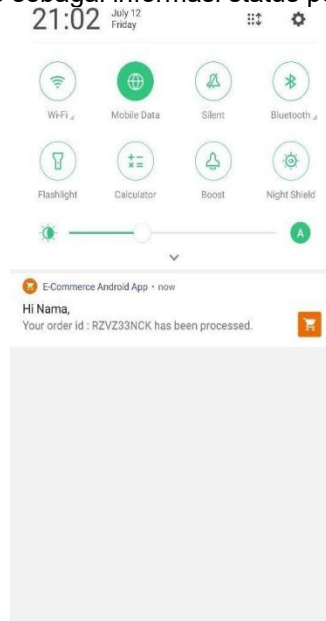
sebagai informasi status p
21:02 July 12 Friday

Wi-Fi
Mobile Data
Silent
Bluetooth
Flashlight
Calculator
Boost
Night Shield

A

E-Commerce Android App • now
Hi Nama,
Your order id : RZVZ33NCK has been processed.